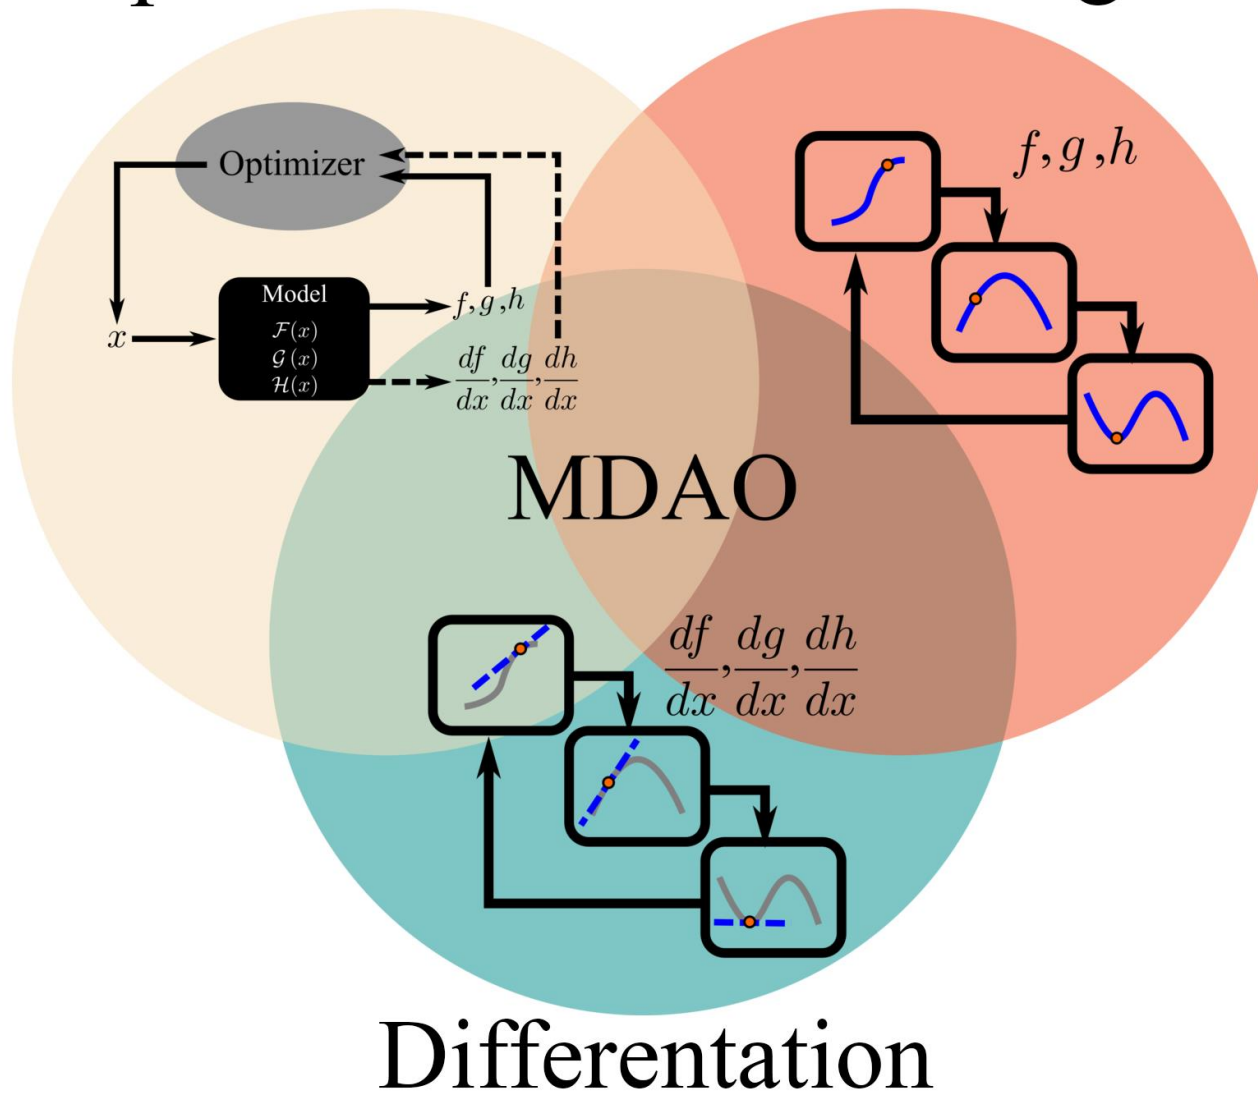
Optimizer

Model
$\mathcal{F}(x)$
$\mathcal{G}(x)$
$\mathcal{H}(x)$

$x$

$f, g, h$

$\frac{df}{dx}, \frac{dg}{dx}, \frac{dh}{dx}$

$f, g, h$

MDAO

$\frac{df}{dx}, \frac{dg}{dx}, \frac{dh}{dx}$

Differentation